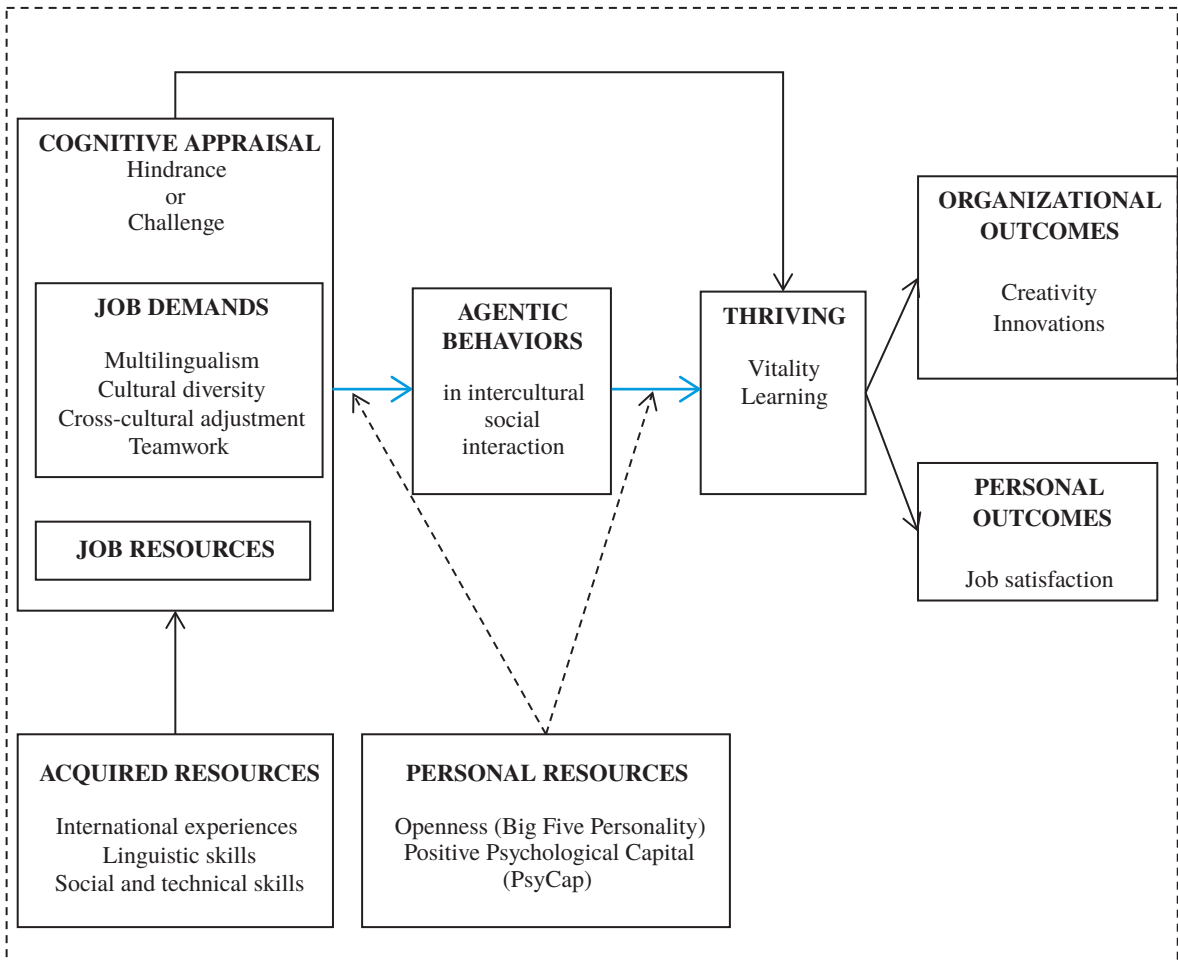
COGNITIVE APPRAISAL
Hindrance
or
Challenge

JOB DEMANDS

Multilingualism
Cultural diversity
Cross-cultural adjustment
Teamwork

JOB RESOURCES

AGENTIC BEHAVIORS

in intercultural social interaction

THRIVING

Vitality
Learning

ORGANIZATIONAL OUTCOMES

Creativity
Innovations

PERSONAL OUTCOMES

Job satisfaction

ACQUIRED RESOURCES

International experiences
Linguistic skills
Social and technical skills

PERSONAL RESOURCES

Openness (Big Five Personality)
Positive Psychological Capital (PsyCap)